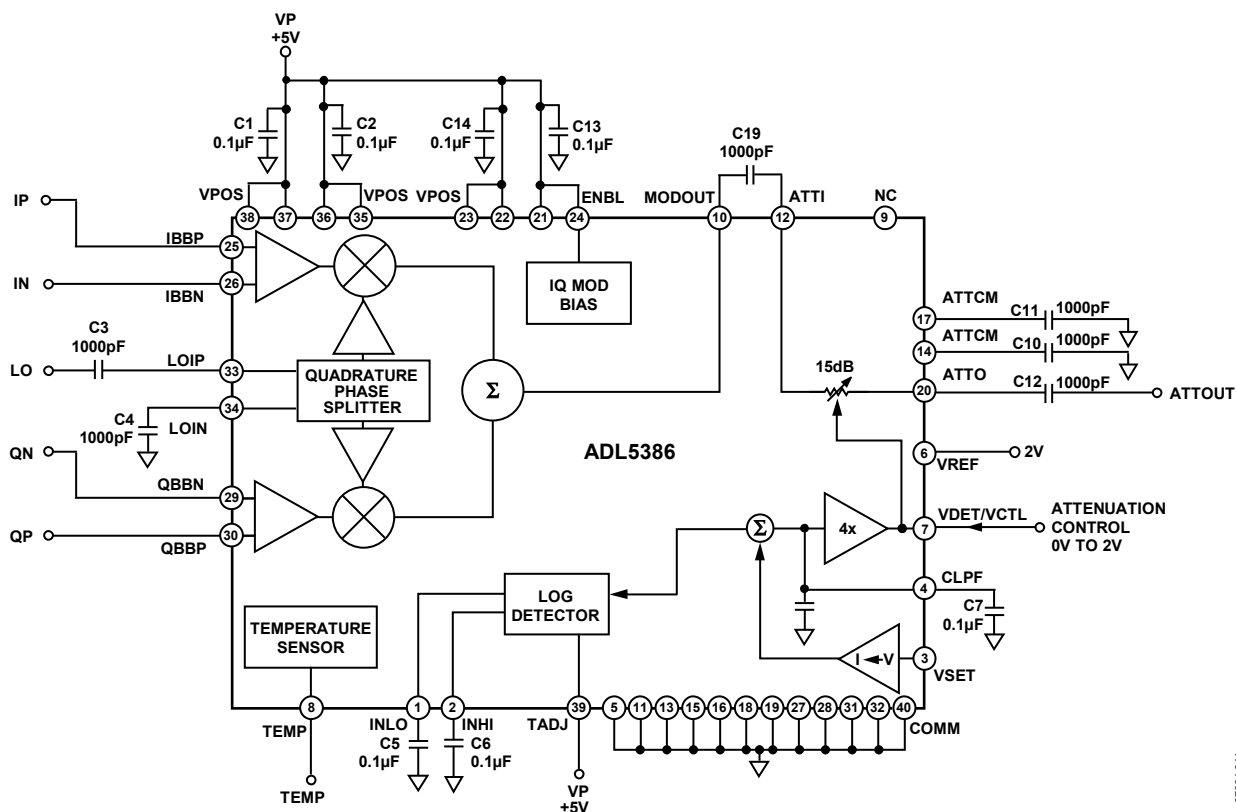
VP
+5V

C1
0.1µF

C2
0.1µF

C14
0.1µF

C13
0.1µF

C19
1000pF

VPOS 38 37 36 35 VPOS VPOS 23 22 21 24 ENBL MODOUT 10 12 ATTI NC 9

IP
IBBP 25

IN
IBBN 26

IQ MOD
BIAS

C3
1000pF

LO
LOIP 33

QUADRATURE
PHASE
SPLITTER

C4
1000pF
LOIN 34

Σ

ATTCM 17 C11 1000pF
ATTCM 14 C10 1000pF
15dB
ATTO 20 C12 1000pF ATTOUT

ADL5386

6 VREF 2V

QN
QBBN 29

QP
QBBP 30

Σ

4x

7 VDET/VCTL

ATTENUATION
CONTROL
0V TO 2V

LOG
DETECTOR

4 CLPF
C7
0.1µF

TEMPERATURE
SENSOR

I ◄ V
3 VSET

8 TEMP
TEMP

1 INLO
2 INHI
C5
0.1µF
C6
0.1µF

39 TADJ
VP
+5V

5 11 13 15 16 18 19 27 28 31 32 40
COMM